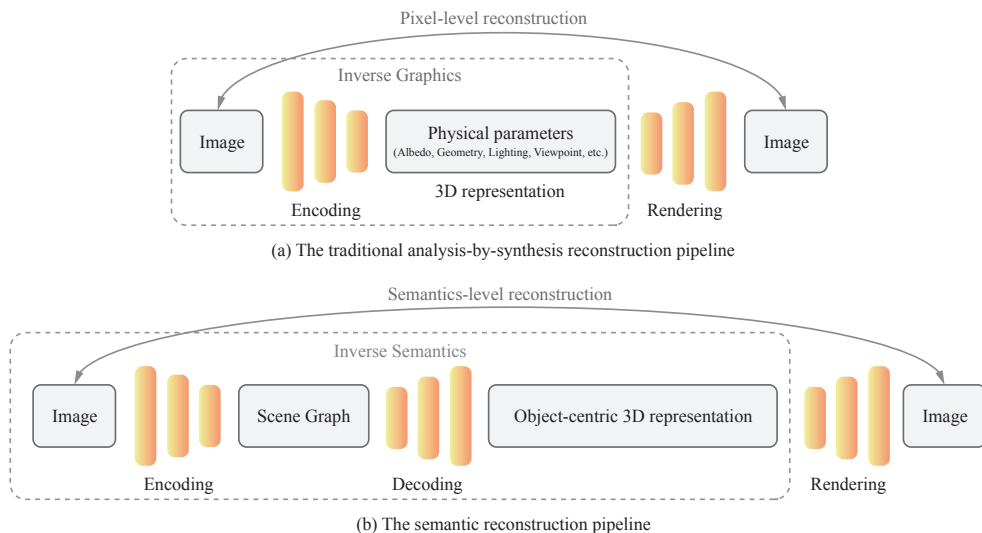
Pixel-level reconstruction

Inverse Graphics

Image

Physical parameters
(Albedo, Geometry, Lighting, Viewpoint, etc.)

3D representation

Encoding

Rendering

Image

(a) The traditional analysis-by-synthesis reconstruction pipeline

Semantics-level reconstruction

Inverse Semantics

Image

Scene Graph

Object-centric 3D representation

Image

Encoding

Decoding

Rendering

(b) The semantic reconstruction pipeline